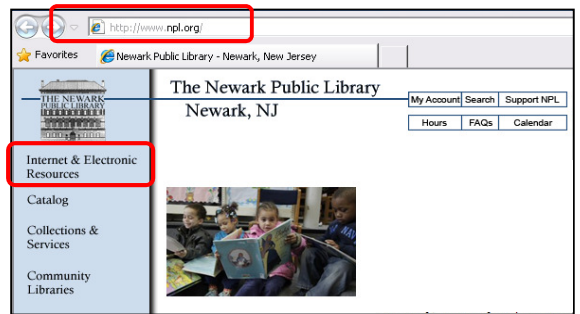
http://www.npl.org/

Favorites

Newark Public Library - Newark, New Jersey

THE NEWARK PUBLIC LIBRARY

The Newark Public Library
Newark, NJ

My Account | Search | Support NPL

Hours | FAQs | Calendar

Internet & Electronic Resources

Catalog

Collections & Services

Community Libraries